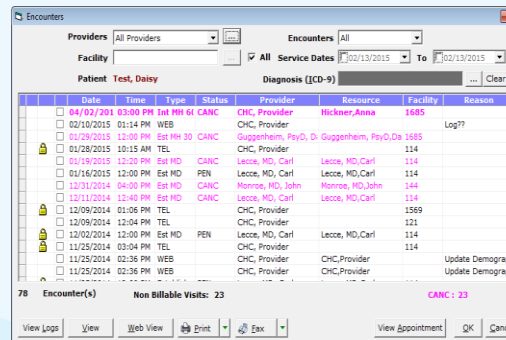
Encounters

Providers All Providers ... Encounters All
Facility ... All Service Dates 02/13/2015 To 02/13/2015
Patient Test, Daisy Diagnosis (ICD-9) ... Clear

| | | Date | Time | Type | Status | Provider | Resource | Facility | Reason |
|---|---|---|---|---|---|---|---|---|---|
| | | 04/02/201 | 03:00 PM | Int MH 60 | CANC | CHC, Provider | Hickner,Anna | 1685 | |
| | | 02/10/2015 | 01:14 PM | WEB | | CHC, Provider | | | Log?? |
| | | 01/29/2015 | 12:30 PM | Est MH 30 | CANC | Guggenheim, PsyD, D | Guggenheim, PsyD,Da | 1685 | |
| | | 01/28/2015 | 10:15 AM | TEL | | CHC, Provider | | 114 | |
| | | 01/19/2015 | 12:20 PM | Est MD | CANC | Lecce, MD, Carl | Lecce, MD,Carl | 114 | |
| | | 01/16/2015 | 12:20 PM | Est MD | PEN | Lecce, MD, Carl | Lecce, MD,Carl | 114 | |
| | | 12/31/2014 | 04:00 PM | Est MD | CANC | Monroe, MD, John | Monroe, MD,John | 144 | |
| | | 12/11/2014 | 12:40 PM | Est MD | CANC | Lecce, MD, Carl | Lecce, MD,Carl | 114 | |
| | | 12/09/2014 | 01:06 PM | TEL | | CHC, Provider | | 1569 | |
| | | 12/04/2014 | 12:04 PM | TEL | | CHC, Provider | | 121 | |
| | | 12/02/2014 | 12:20 PM | Est MD | PEN | Lecce, MD, Carl | Lecce, MD,Carl | 114 | |
| | | 11/25/2014 | 03:04 PM | TEL | | CHC, Provider | | 114 | |
| | | 11/25/2014 | 02:36 PM | WEB | | CHC, Provider | CHC,Provider | | Update Demogra |
| | | 11/25/2014 | 02:36 PM | WEB | | CHC, Provider | CHC,Provider | | Update Demogra |

78 Encounter(s) Non Billable Visits: 23 CANC : 23

View Logs View Web View Print Fax View Appointment OK Canc